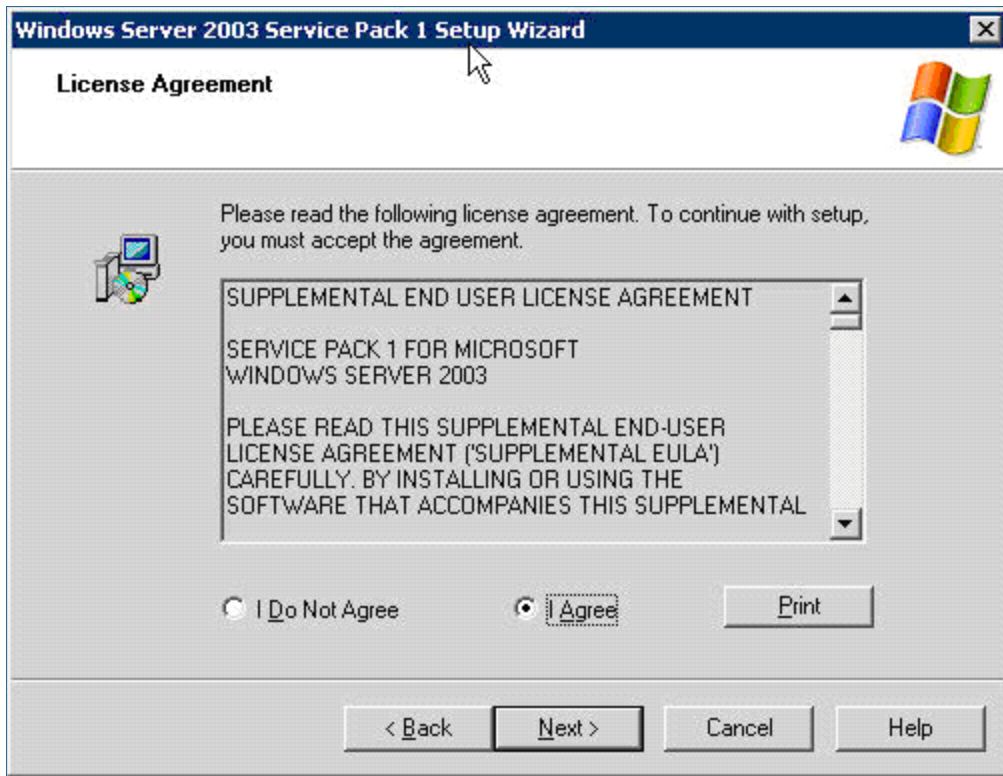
Windows Server 2003 Service Pack 1 Setup Wizard

License Agreement

Please read the following license agreement. To continue with setup, you must accept the agreement.

SUPPLEMENTAL END USER LICENSE AGREEMENT

SERVICE PACK 1 FOR MICROSOFT WINDOWS SERVER 2003

PLEASE READ THIS SUPPLEMENTAL END-USER LICENSE AGREEMENT ('SUPPLEMENTAL EULA') CAREFULLY. BY INSTALLING OR USING THE SOFTWARE THAT ACCOMPANIES THIS SUPPLEMENTAL

I Do Not Agree

I Agree

Print

< Back

Next >

Cancel

Help